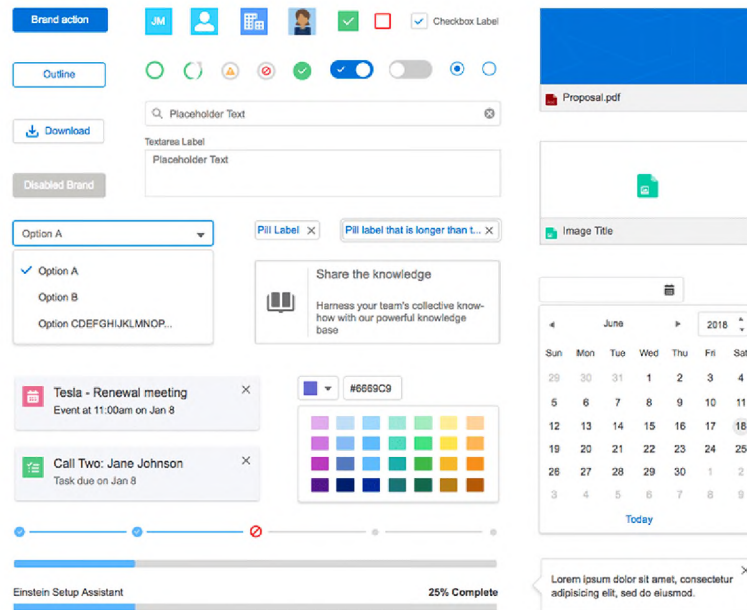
Brand action

JM

Checkbox Label

Outline

Download

Placeholder Text

Textarea Label

Placeholder Text

Disabled Brand

Option A

Option A

Option B

Option CDEFGHIJKLMNOP...

Pill Label

Pill label that is longer than t...

Share the knowledge

Harness your team's collective know-how with our powerful knowledge base

Tesla - Renewal meeting

Event at 11:00am on Jan 8

Call Two: Jane Johnson

Task due on Jan 8

#6669C9

Einstein Setup Assistant

25% Complete

Proposal.pdf

Image Title

June

2018

| Sun | Mon | Tue | Wed | Thu | Fri | Sat |
|---|---|---|---|---|---|---|
| 29 | 30 | 31 | 1 | 2 | 3 | 4 |
| 5 | 6 | 7 | 8 | 9 | 10 | 11 |
| 12 | 13 | 14 | 15 | 16 | 17 | 18 |
| 19 | 20 | 21 | 22 | 23 | 24 | 25 |
| 26 | 27 | 28 | 29 | 30 | 1 | 2 |
| 3 | 4 | 5 | 6 | 7 | 8 | 9 |

Today

Lorem ipsum dolor sit amet, consectetur adipisicing elit, sed do eiusmod.